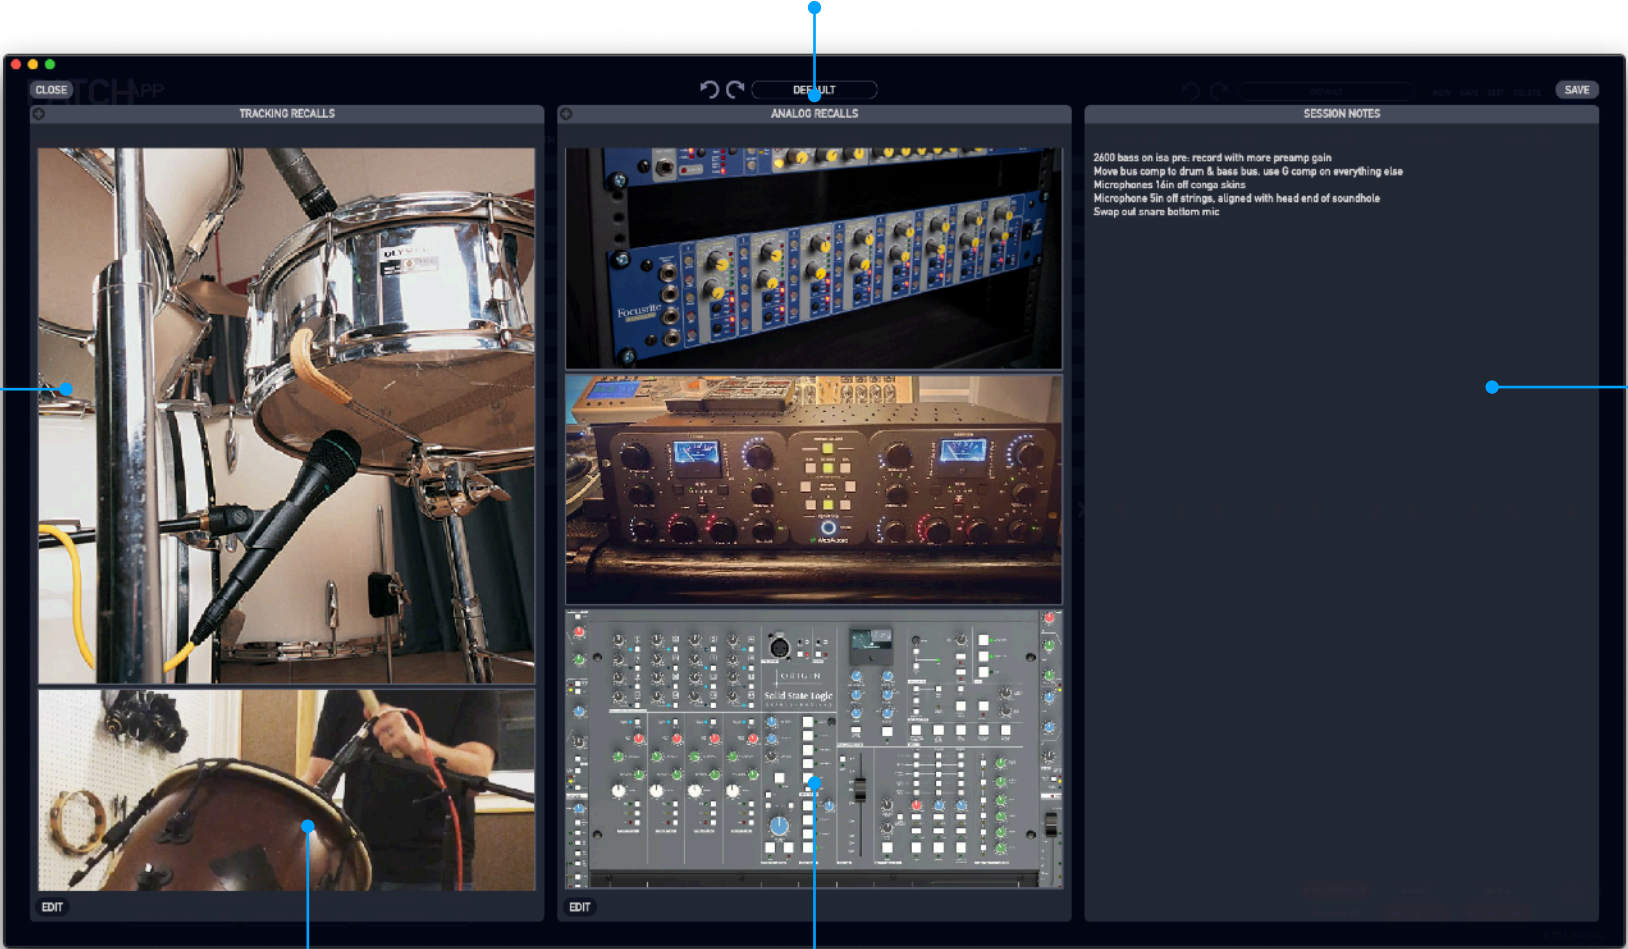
CLOSE

DEFAULT

SAVE

TRACKING RECALLS

ANALOG RECALLS

SESSION NOTES

2600 bass on isa pre: record with more preamp gain
Move bus comp to drum & bass bus. use G comp on everything else
Microphones 16in off conga skins
Microphone 5in off strings, aligned with head end of soundhole
Swap out snare bottom mic

Focusrite

ORIGIN
Solid State Logic

EDIT

EDIT